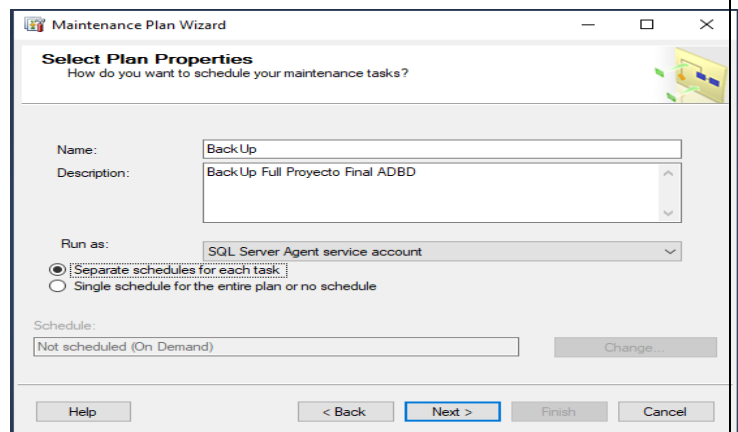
Maintenance Plan Wizard

Select Plan Properties
How do you want to schedule your maintenance tasks?

Name: BackUp
Description: BackUp Full Proyecto Final ADBD

Run as: SQL Server Agent service account
Separate schedules for each task
Single schedule for the entire plan or no schedule

Schedule:
Not scheduled (On Demand)
Change...

Help
< Back
Next >
Finish
Cancel